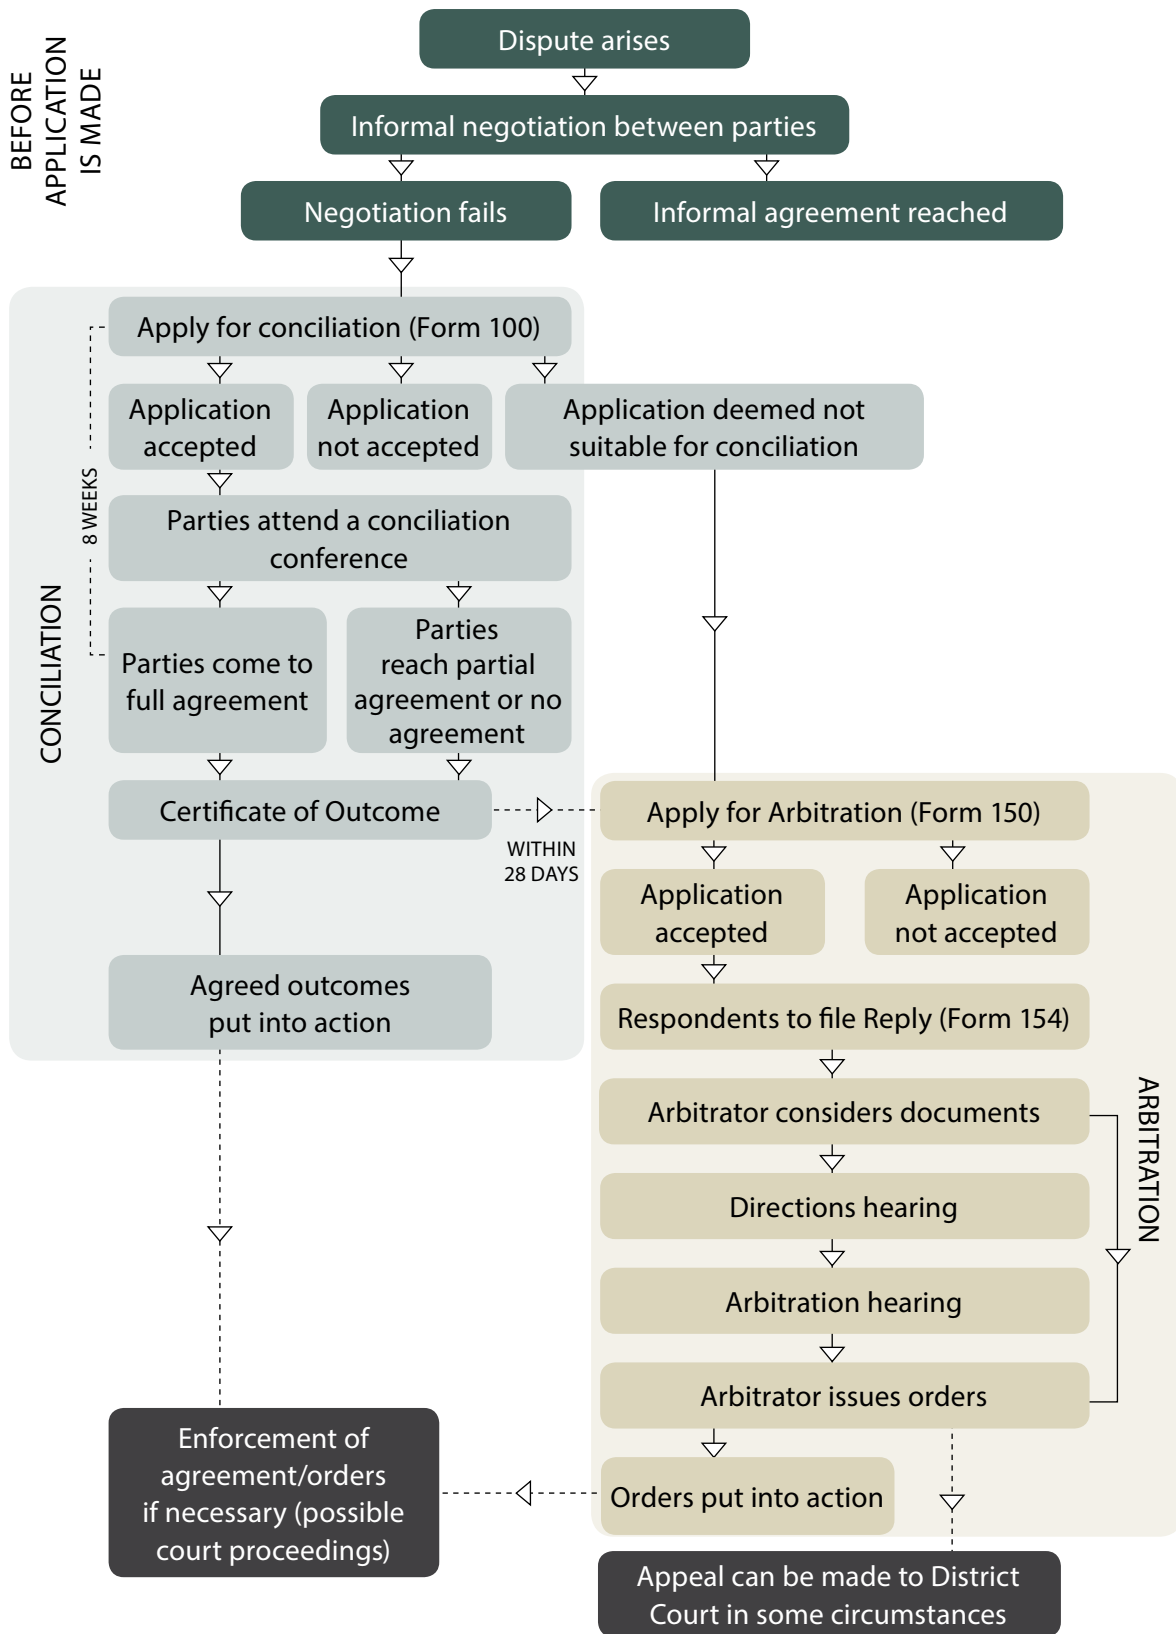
BEFORE APPLICATION IS MADE

Dispute arises

Informal negotiation between parties

Negotiation fails

Informal agreement reached

CONCILIATION

8 WEEKS

Apply for conciliation (Form 100)

Application accepted

Application not accepted

Application deemed not suitable for conciliation

Parties attend a conciliation conference

Parties come to full agreement

Parties reach partial agreement or no agreement

Certificate of Outcome

WITHIN 28 DAYS

Agreed outcomes put into action

ARBITRATION

Apply for Arbitration (Form 150)

Application accepted

Application not accepted

Respondents to file Reply (Form 154)

Arbitrator considers documents

Directions hearing

Arbitration hearing

Arbitrator issues orders

Orders put into action

Enforcement of agreement/orders if necessary (possible court proceedings)

Appeal can be made to District Court in some circumstances